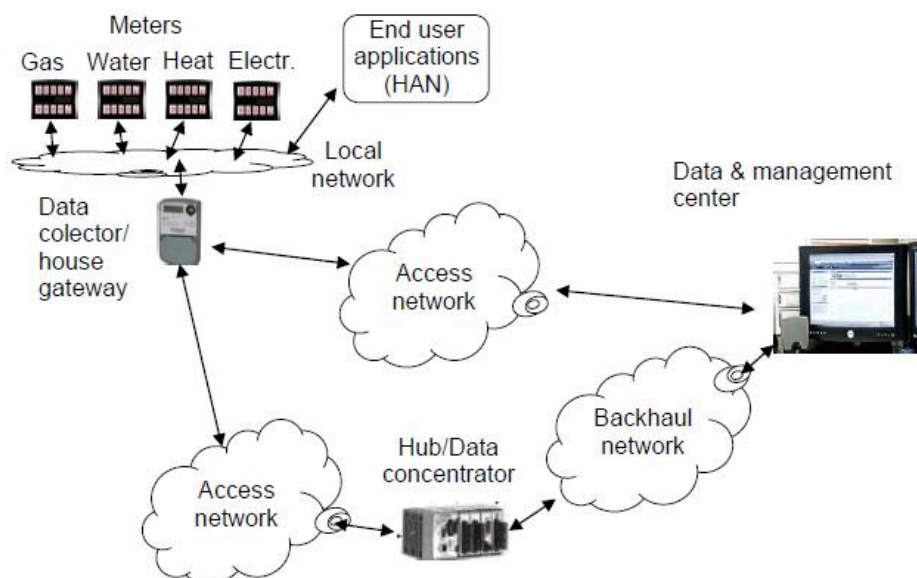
Meters

Gas Water Heat Electr.

End user applications (HAN)

Local network

Data & management center

Data colector/ house gateway

Access network

Backhaul network

Hub/Data concentrator

Access network